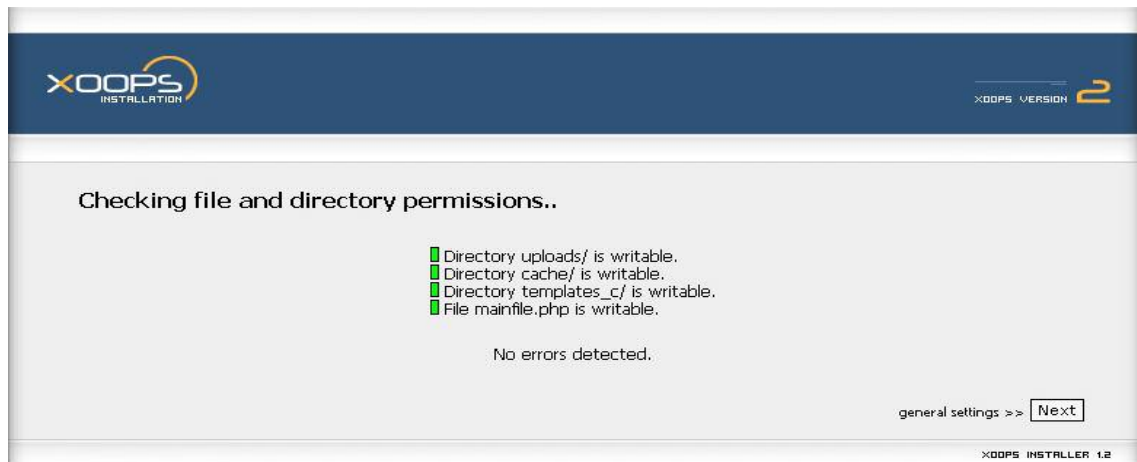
XOOPS
INSTALLATION

XOOPS VERSION 2

Checking file and directory permissions..

Directory uploads/ is writable.
Directory cache/ is writable.
Directory templates_c/ is writable.
File mainfile.php is writable.

No errors detected.

general settings >> Next

XOOPS INSTALLER 1.2